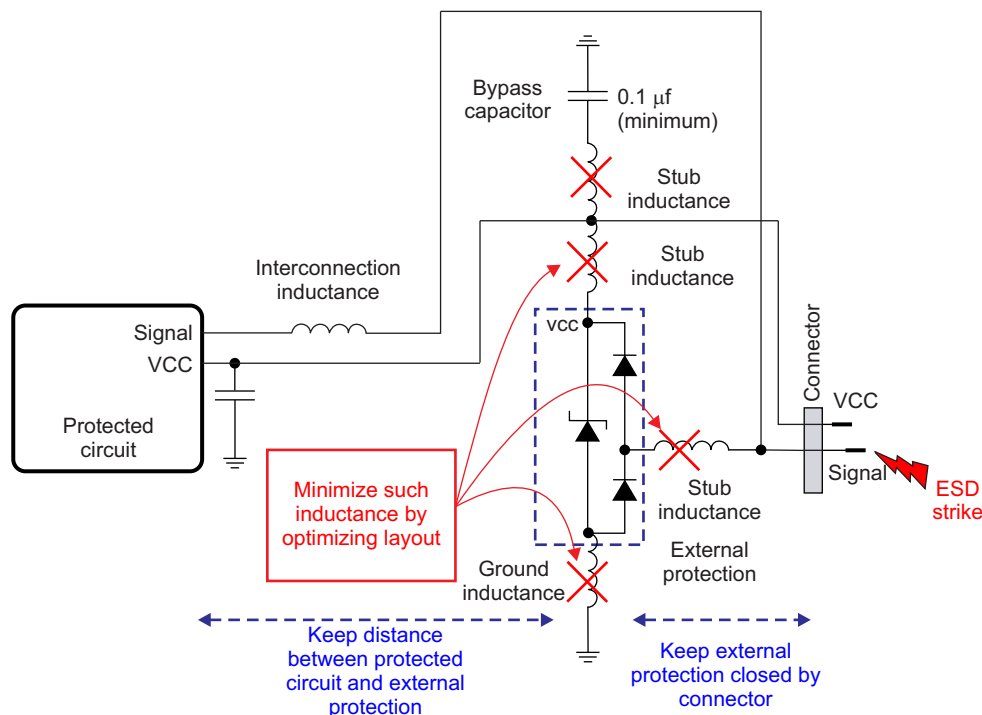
Bypass capacitor

0.1 $\mu$f (minimum)

Stub inductance

Stub inductance

Interconnection inductance

Signal

VCC

Protected circuit

VCC

Connector

VCC

Signal

ESD strike

Stub inductance

Minimize such inductance by optimizing layout

Ground inductance

External protection

Keep distance between protected circuit and external protection

Keep external protection closed by connector